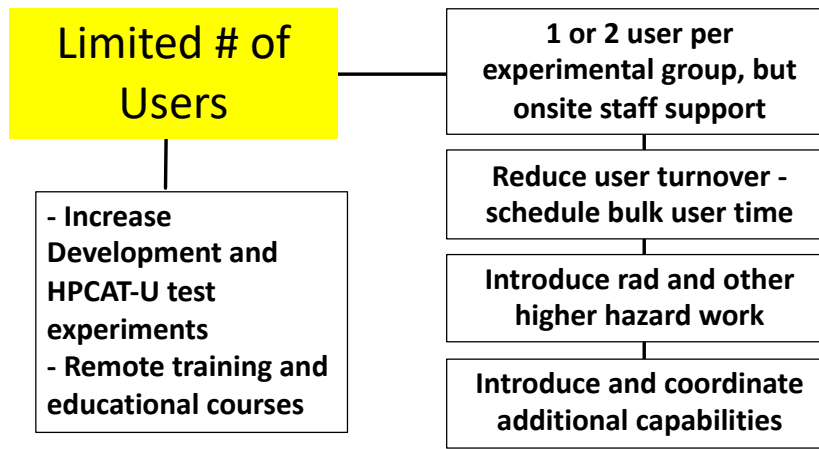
Limited # of Users

- Increase Development and HPCAT-U test experiments
- Remote training and educational courses

1 or 2 user per experimental group, but onsite staff support

Reduce user turnover - schedule bulk user time

Introduce rad and other higher hazard work

Introduce and coordinate additional capabilities